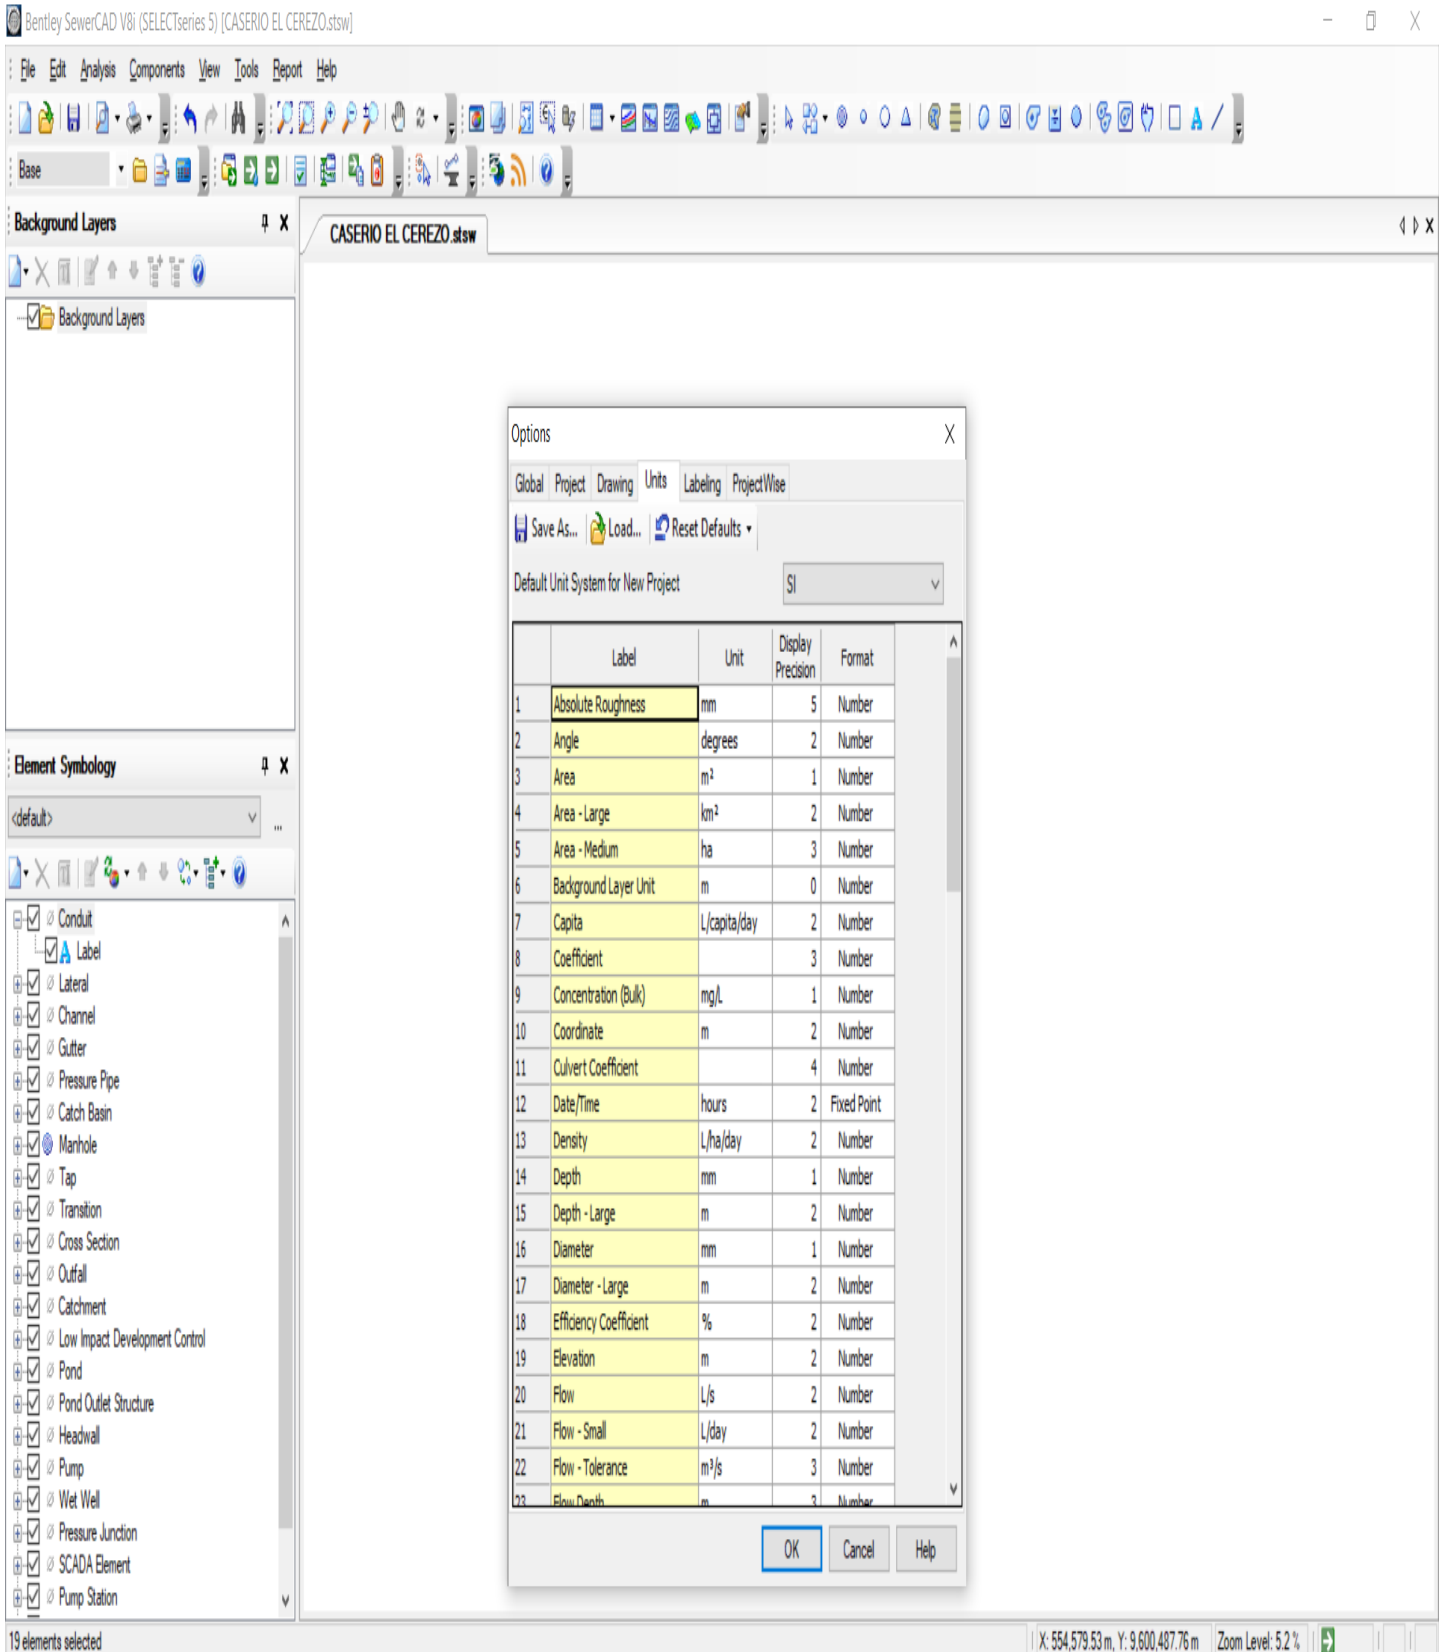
Bentley SewerCAD V8i (SELECTseries 5) [CASERIO EL CEREZO.stsw]

File Edit Analysis Components View Tools Report Help

Base

Background Layers

Background Layers

Element Symbology

<default>

Conduit
Label
Lateral
Channel
Gutter
Pressure Pipe
Catch Basin
Manhole
Tap
Transition
Cross Section
Outfall
Catchment
Low Impact Development Control
Pond
Pond Outlet Structure
Headwall
Pump
Wet Well
Pressure Junction
SCADA Element
Pump Station

CASERIO EL CEREZO.stsw

Options

Global Project Drawing Units Labeling ProjectWise

Save As... Load... Reset Defaults

Default Unit System for New Project SI

| | Label | Unit | Display Precision | Format |
|---|---|---|---|---|
| 1 | Absolute Roughness | mm | 5 | Number |
| 2 | Angle | degrees | 2 | Number |
| 3 | Area | m² | 1 | Number |
| 4 | Area - Large | km² | 2 | Number |
| 5 | Area - Medium | ha | 3 | Number |
| 6 | Background Layer Unit | m | 0 | Number |
| 7 | Capita | L/capita/day | 2 | Number |
| 8 | Coefficient | | 3 | Number |
| 9 | Concentration (Bulk) | mg/L | 1 | Number |
| 10 | Coordinate | m | 2 | Number |
| 11 | Culvert Coefficient | | 4 | Number |
| 12 | Date/Time | hours | 2 | Fixed Point |
| 13 | Density | L/ha/day | 2 | Number |
| 14 | Depth | mm | 1 | Number |
| 15 | Depth - Large | m | 2 | Number |
| 16 | Diameter | mm | 1 | Number |
| 17 | Diameter - Large | m | 2 | Number |
| 18 | Efficiency Coefficient | % | 2 | Number |
| 19 | Elevation | m | 2 | Number |
| 20 | Flow | L/s | 2 | Number |
| 21 | Flow - Small | L/day | 2 | Number |
| 22 | Flow - Tolerance | m³/s | 3 | Number |
| 23 | Flow Depth | m | 3 | Number |

OK Cancel Help

19 elements selected
X: 554,579.53 m, Y: 9,600,487.76 m Zoom Level: 5.2 %